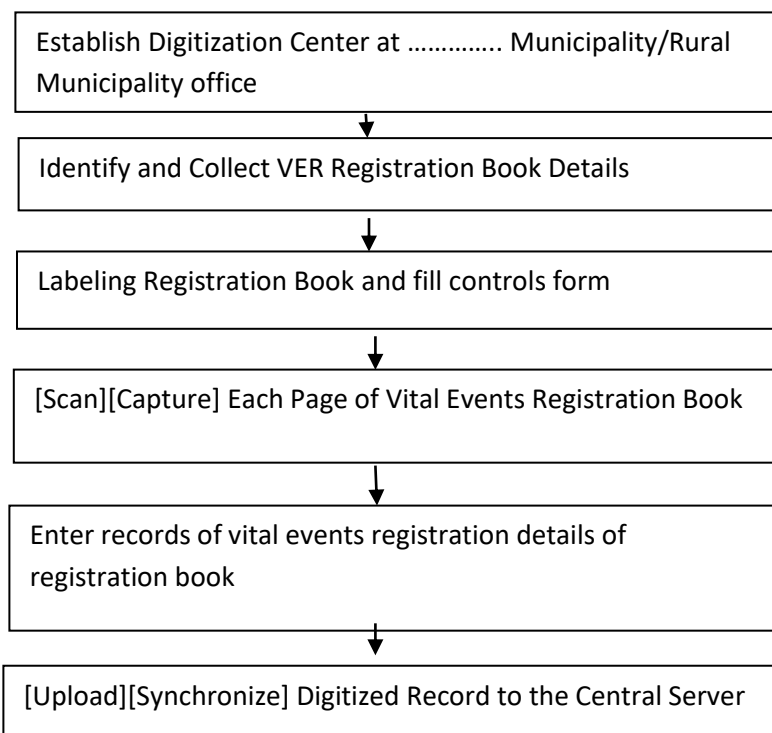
Establish Digitization Center at ………….. Municipality/Rural Municipality office

Identify and Collect VER Registration Book Details

Labeling Registration Book and fill controls form

[Scan][Capture] Each Page of Vital Events Registration Book

Enter records of vital events registration details of registration book

[Upload][Synchronize] Digitized Record to the Central Server